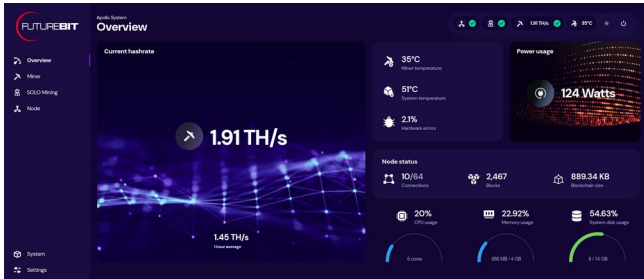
FUTUREBIT

Apollo System
Overview

1.91 TH/s 35°C

Overview
Miner
SOLO Mining
Node

System
Settings

Current hashrate

1.91 TH/s

1.45 TH/s
1 hour average

35°C
Miner temperature

51°C
System temperature

2.1%
Hardware errors

Power usage

124 Watts

Node status

10/64
Connections

2,467
Blocks

889.34 KB
Blockchain size

20%
CPU usage

6 cores

22.92%
Memory usage

886 MB / 4 GB

54.63%
System disk usage

8 / 14 GB